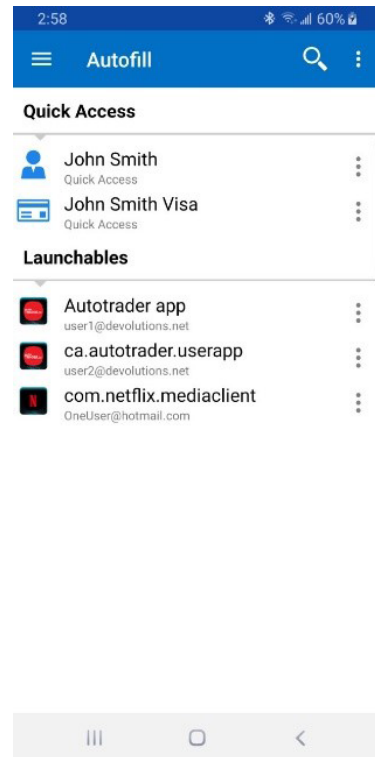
2:58 60%

Autofill

Quick Access

John Smith
Quick Access

John Smith Visa
Quick Access

Launchables

Autotrader app
user1@devolutions.net

ca.autotrader.userapp
user2@devolutions.net

com.netflix.mediaclient
OneUser@hotmail.com